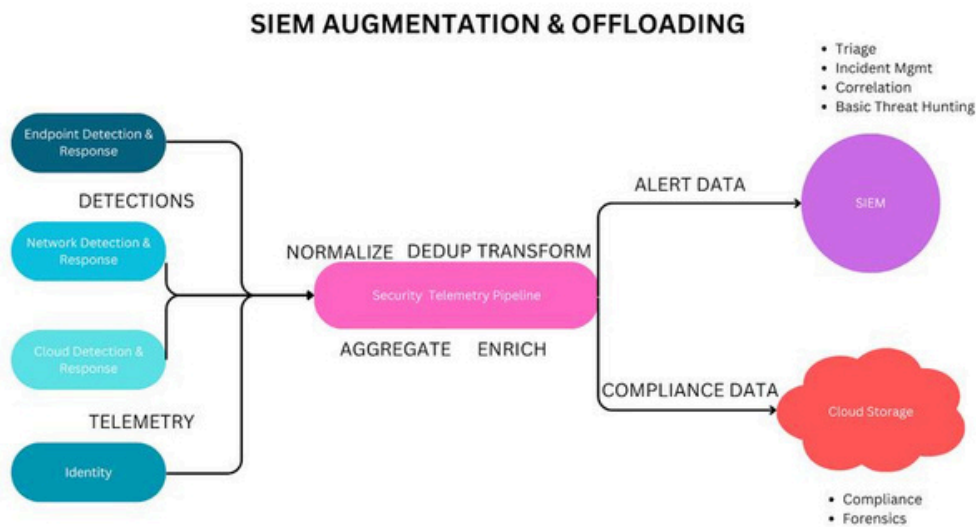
SIEM AUGMENTATION & OFFLOADING

• Triage
• Incident Mgmt
• Correlation
• Basic Threat Hunting

Endpoint Detection & Response

DETECTIONS

Network Detection & Response

Cloud Detection & Response

TELEMETRY

Identity

NORMALIZE DEDUP TRANSFORM

Security Telemetry Pipeline

AGGREGATE ENRICH

ALERT DATA

SIEM

COMPLIANCE DATA

Cloud Storage

• Compliance
• Forensics